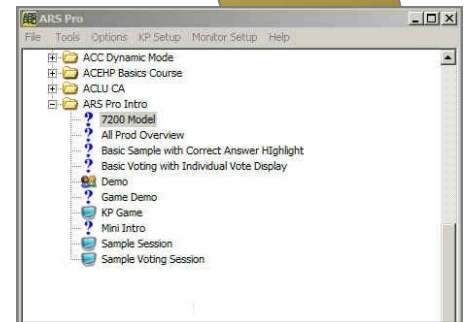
ARS Pro

File Tools Options KP Setup Monitor Setup Help

ACC Dynamic Mode
ACEHP Basics Course
ACLU CA
ARS Pro Intro
7200 Model
All Prod Overview
Basic Sample with Correct Answer HIghlight
Basic Voting with Individual Vote Display
Demo
Game Demo
KP Game
Mini Intro
Sample Session
Sample Voting Session